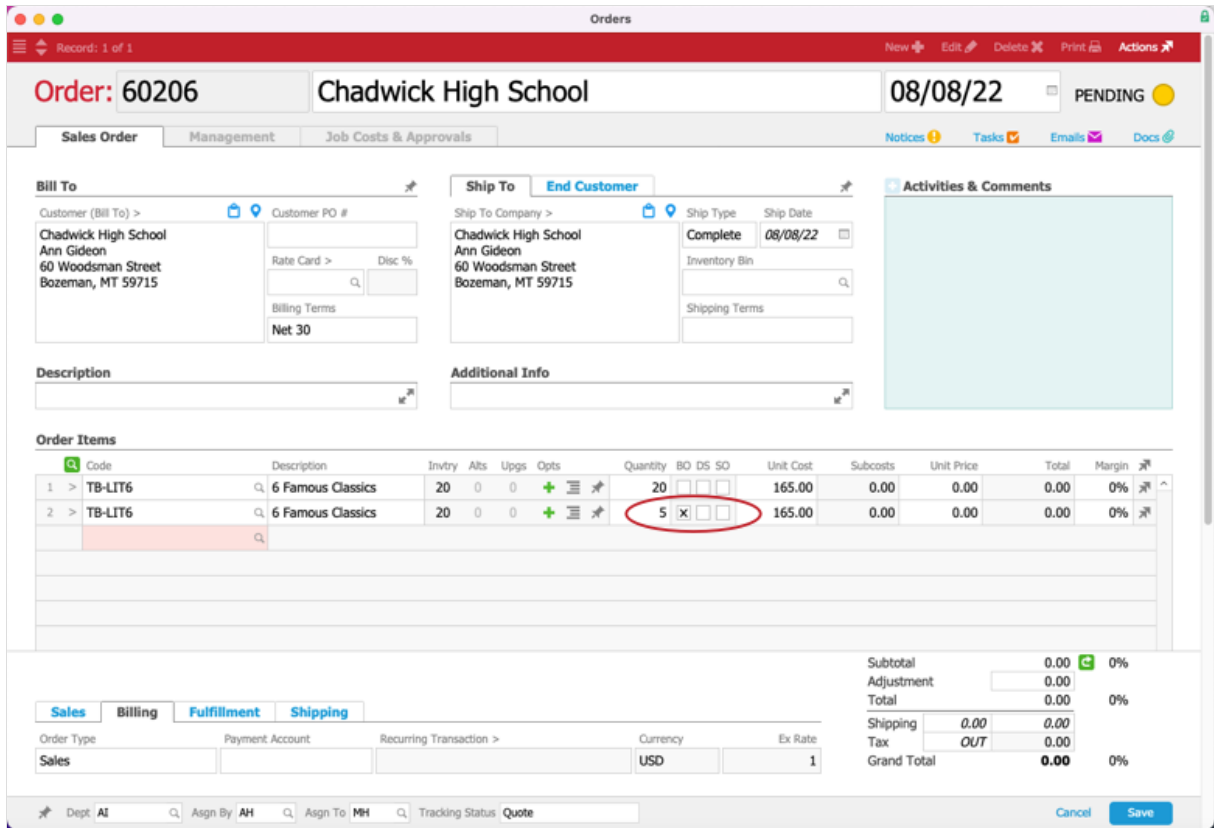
Orders

Record: 1 of 1

New Edit Delete Print Actions

Order: 60206 Chadwick High School 08/08/22 PENDING

Sales Order Management Job Costs & Approvals

Notices Tasks Emails Docs

Bill To

Customer (Bill To) >
Chadwick High School
Ann Gideon
60 Woodsman Street
Bozeman, MT 59715

Customer PO #

Rate Card > Disc %

Billing Terms
Net 30

Ship To End Customer

Ship To Company >
Chadwick High School
Ann Gideon
60 Woodsman Street
Bozeman, MT 59715

Ship Type
Complete

Ship Date
08/08/22

Inventory Bin

Shipping Terms

Activities & Comments

Description

Additional Info

Order Items

| | Code | Description | Invtry | Alts | Upgs | Opts | Quantity | BO | DS | SO | Unit Cost | Subcosts | Unit Price | Total | Margin |
|---|---|---|---|---|---|---|---|---|---|---|---|---|---|---|---|
| 1 > | TB-LIT6 | 6 Famous Classics | 20 | 0 | 0 | | 20 | | | | 165.00 | 0.00 | 0.00 | 0.00 | 0% |
| 2 > | TB-LIT6 | 6 Famous Classics | 20 | 0 | 0 | | 5 | X | | | 165.00 | 0.00 | 0.00 | 0.00 | 0% |

Subtotal 0.00 0%
Adjustment 0.00
Total 0.00 0%
Shipping 0.00 0.00
Tax OUT 0.00
Grand Total 0.00 0%

Sales Billing Fulfillment Shipping

Order Type
Sales

Payment Account

Recurring Transaction >

Currency
USD

Ex Rate
1

Dept AI Asgn By AH Asgn To MH Tracking Status Quote

Cancel Save